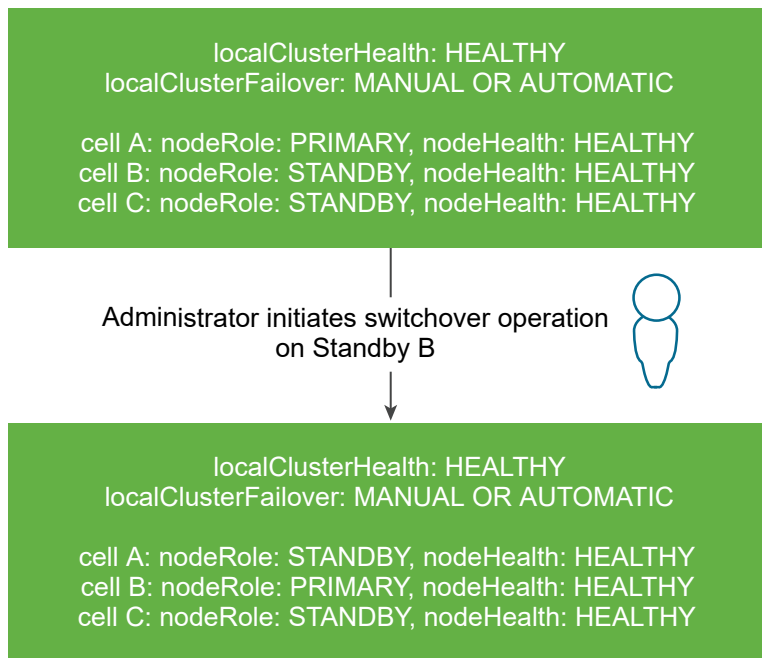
localClusterHealth: HEALTHY
localClusterFailover: MANUAL OR AUTOMATIC

cell A: nodeRole: PRIMARY, nodeHealth: HEALTHY
cell B: nodeRole: STANDBY, nodeHealth: HEALTHY
cell C: nodeRole: STANDBY, nodeHealth: HEALTHY

Administrator initiates switchover operation on Standby B

localClusterHealth: HEALTHY
localClusterFailover: MANUAL OR AUTOMATIC

cell A: nodeRole: STANDBY, nodeHealth: HEALTHY
cell B: nodeRole: PRIMARY, nodeHealth: HEALTHY
cell C: nodeRole: STANDBY, nodeHealth: HEALTHY